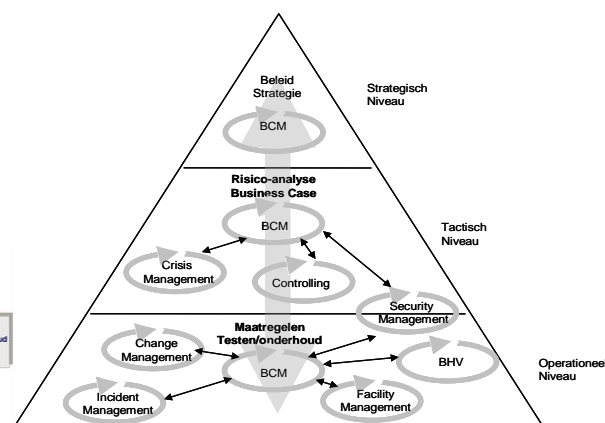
Beleid
Strategie

BCM

Strategisch
Niveau

Risico-analyse
Business Case

BCM

Crisis
Management

Controlling

Tactisch
Niveau

Security
Management

ud

Change
Management

Maatregelen
Testen/onderhoud

BCM

BHV

Operationeel
Niveau

Incident
Management

Facility
Management